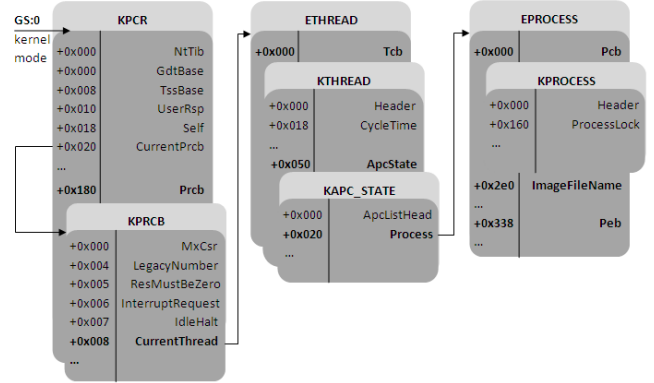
GS:0
kernel mode

KPCR
+0x000 NtTib
+0x000 GdtBase
+0x008 TssBase
+0x010 UserRsp
+0x018 Self
+0x020 CurrentPrcb
...
+0x180 Prcb

KPRCB
+0x000 MxCsr
+0x004 LegacyNumber
+0x005 ResMustBeZero
+0x006 InterruptRequest
+0x007 IdleHalt
+0x008 CurrentThread
...

ETHREAD
+0x000 Tcb

KTHREAD
+0x000 Header
+0x018 CycleTime
...
+0x050 ApcState

KAPC_STATE
+0x000 ApcListHead
+0x020 Process
...

EPROCESS
+0x000 Pcb

KPROCESS
+0x000 Header
+0x160 ProcessLock
...

+0x2e0 ImageFileName
...
+0x338 Peb
...